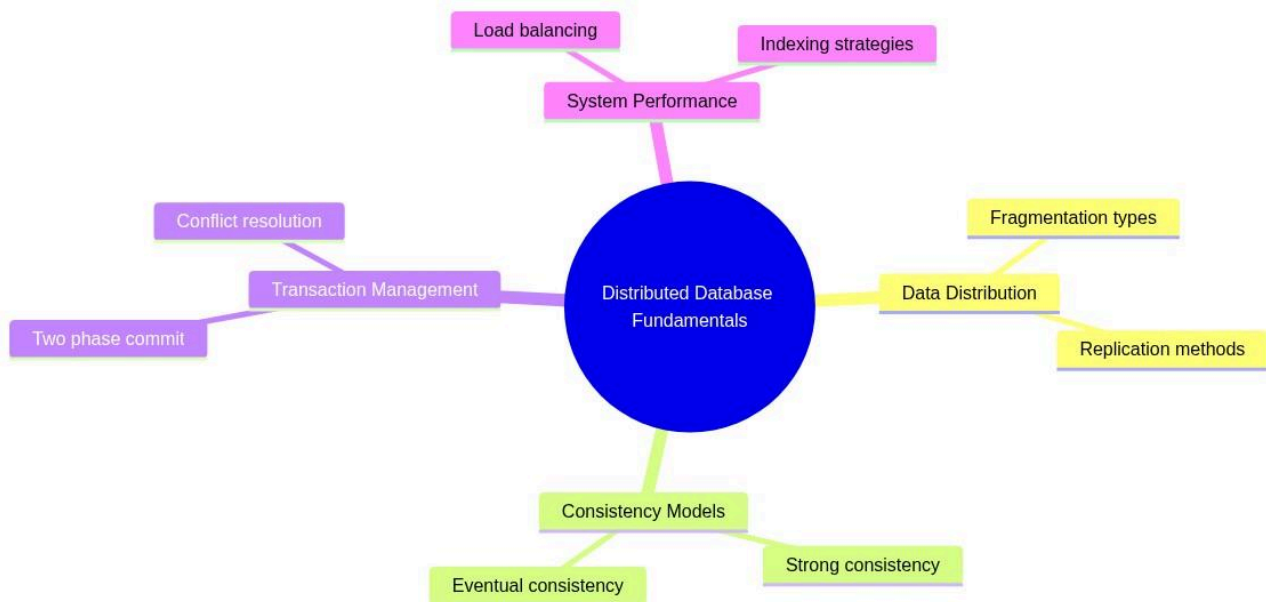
Load balancing

Indexing strategies

System Performance

Conflict resolution

Transaction Management

Two phase commit

Distributed Database Fundamentals

Fragmentation types

Data Distribution

Replication methods

Consistency Models

Strong consistency

Eventual consistency